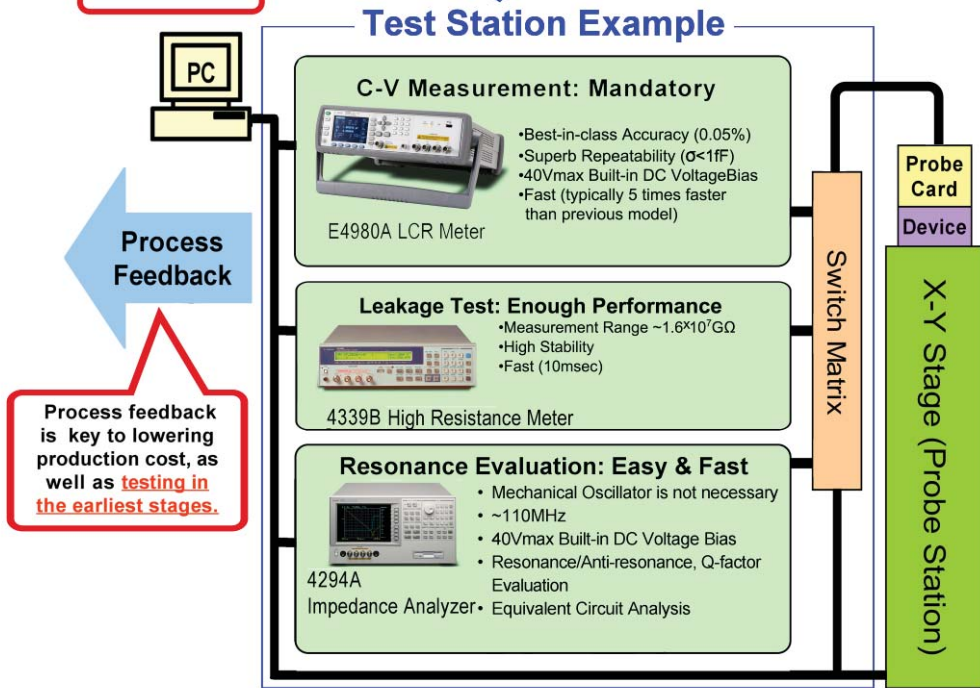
Test Station Example

PC

Process Feedback

Process feedback is key to lowering production cost, as well as testing in the earliest stages.

C-V Measurement: Mandatory

•Best-in-class Accuracy (0.05%)
•Superb Repeatability ($\sigma$<1fF)
•40Vmax Built-in DC VoltageBias
•Fast (typically 5 times faster than previous model)

E4980A LCR Meter

Leakage Test: Enough Performance

•Measurement Range ~1.6x$10^7$GΩ
•High Stability
•Fast (10msec)

4339B High Resistance Meter

Resonance Evaluation: Easy & Fast

• Mechanical Oscillator is not necessary
• ~110MHz
• 40Vmax Built-in DC Voltage Bias
• Resonance/Anti-resonance, Q-factor Evaluation
• Equivalent Circuit Analysis

4294A
Impedance Analyzer

Switch Matrix

Probe Card

Device

X-Y Stage (Probe Station)